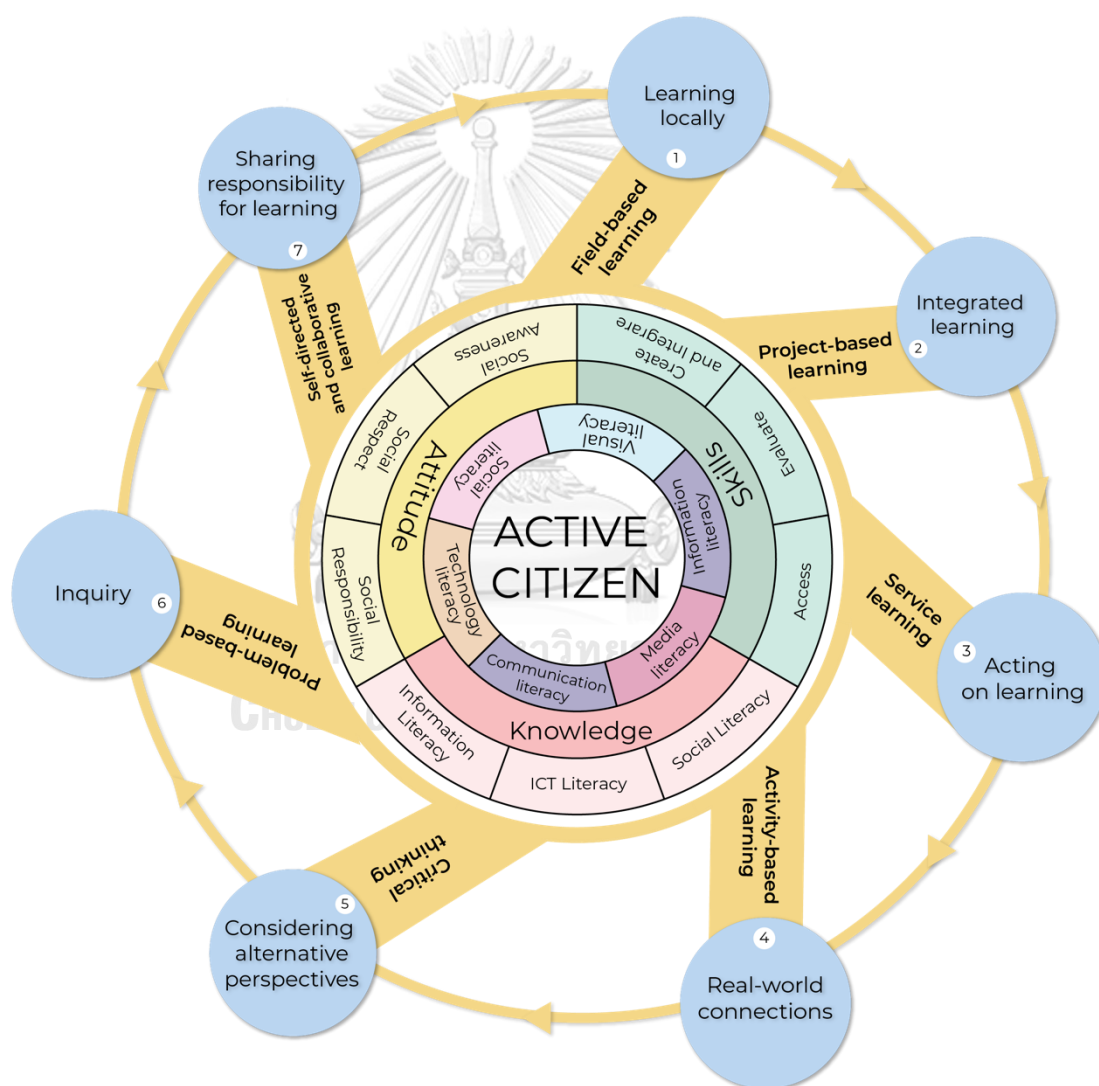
Learning locally
1
Field-based learning

Integrated learning
2
Project-based learning

3
Acting on learning
Service learning

4
Real-world connections
Activity-based learning

5
Considering alternative perspectives
Critical thinking

Inquiry
6
Problem-based learning

Sharing responsibility for learning
7
Self-directed and collaborative learning

ACTIVE CITIZEN

Attitude
Social Awareness
Social Respect
Social Responsibility

Skills
Create and Integrate
Evaluate
Access

Knowledge
Information Literacy
ICT Literacy
Social Literacy

Social literacy
Visual literacy
Information literacy
Media literacy
Communication literacy
Technology literacy